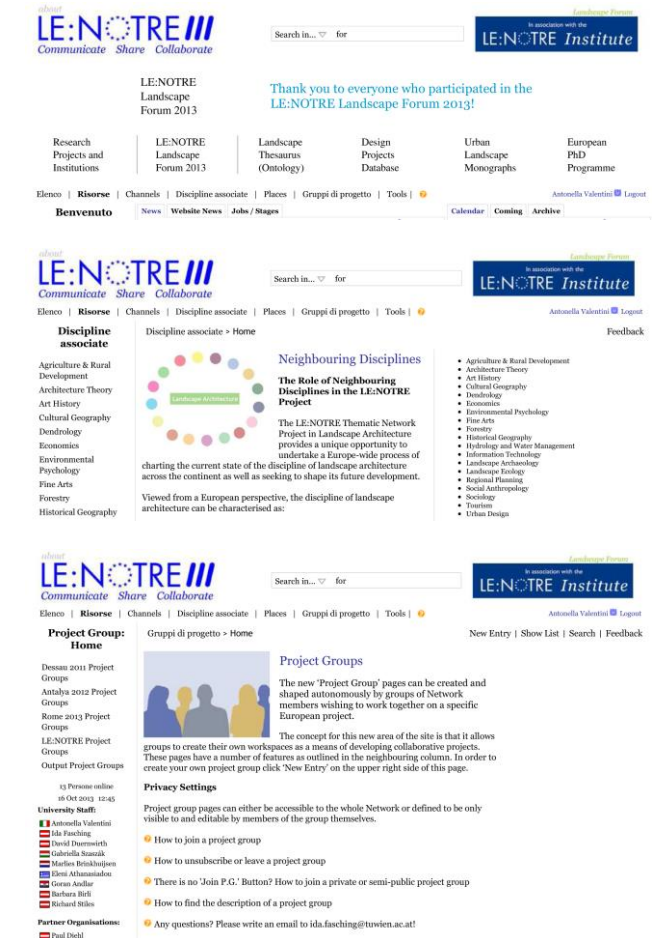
about
LE:NOTRE
Communicate Share Collaborate

Search in... for

Landscape Forum
In association with the
LE:NOTRE Institute

LE:NOTRE Landscape Forum 2013

Thank you to everyone who participated in the LE:NOTRE Landscape Forum 2013!

Research Projects and Institutions | LE:NOTRE Landscape Forum 2013 | Landscape Thesaurus (Ontology) | Design Projects Database | Urban Landscape Monographs | European PhD Programme

Elenco | Risorse | Channels | Discipline associate | Places | Gruppi di progetto | Tools |

Antonella Valentini Logout

Benvenuto

News | Website News | Jobs / Stages

Calendar | Coming | Archive

about
LE:NOTRE
Communicate Share Collaborate

Search in... for

Landscape Forum
In association with the
LE:NOTRE Institute

Elenco | Risorse | Channels | Discipline associate | Places | Gruppi di progetto | Tools |

Antonella Valentini Logout

Discipline associate

Agriculture & Rural Development
Architecture Theory
Art History
Cultural Geography
Dendrology
Economics
Environmental Psychology
Fine Arts
Forestry
Historical Geography

Discipline associate > Home

Feedback

Landscape Architecture

Neighbouring Disciplines

The Role of Neighbouring Disciplines in the LE:NOTRE Project

The LE:NOTRE Thematic Network Project in Landscape Architecture provides a unique opportunity to undertake a Europe-wide process of charting the current state of the discipline of landscape architecture across the continent as well as seeking to shape its future development.

Viewed from a European perspective, the discipline of landscape architecture can be characterised as:

• Agriculture & Rural Development
• Architecture Theory
• Art History
• Cultural Geography
• Dendrology
• Economics
• Environmental Psychology
• Fine Arts
• Forestry
• Historical Geography
• Hydrology and Water Management
• Information Technology
• Landscape Archaeology
• Landscape Ecology
• Regional Planning
• Social Anthropology
• Sociology
• Tourism
• Urban Design

about
LE:NOTRE
Communicate Share Collaborate

Search in... for

Landscape Forum
In association with the
LE:NOTRE Institute

Elenco | Risorse | Channels | Discipline associate | Places | Gruppi di progetto | Tools |

Antonella Valentini Logout

Project Group: Home

Dessau 2011 Project Groups
Antalya 2012 Project Groups
Rome 2013 Project Groups
LE:NOTRE Project Groups
Output Project Groups

13 Persone online
16 Oct 2013 12:45

University Staff:
Antonella Valentini
Ida Fasching
David Duerrwith
Gabriella Staszák
Marlies Brinkhuijsen
Eleni Athanasiadou
Goran Andlar
Barbara Birli
Richard Stiles

Partner Organisations:
Paul Diehl

Gruppi di progetto > Home

New Entry | Show List | Search | Feedback

Project Groups

The new 'Project Group' pages can be created and shaped autonomously by groups of Network members wishing to work together on a specific European project.

The concept for this new area of the site is that it allows groups to create their own workspaces as a means of developing collaborative projects. These pages have a number of features as outlined in the neighbouring column. In order to create your own project group click 'New Entry' on the upper right side of this page.

Privacy Settings

Project group pages can either be accessible to the whole Network or defined to be only visible to and editable by members of the group themselves.

How to join a project group

How to unsubscribe or leave a project group

There is no 'Join P.G.' Button? How to join a private or semi-public project group

How to find the description of a project group

Any questions? Please write an email to ida.fasching@tuwien.ac.at!